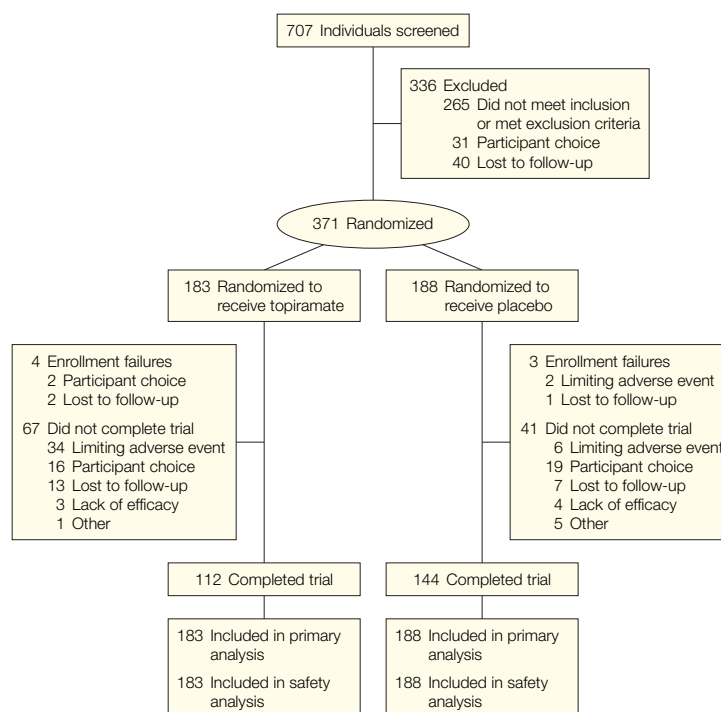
707 Individuals screened

336 Excluded
265 Did not meet inclusion or met exclusion criteria
31 Participant choice
40 Lost to follow-up

371 Randomized

183 Randomized to receive topiramate

188 Randomized to receive placebo

4 Enrollment failures
2 Participant choice
2 Lost to follow-up

67 Did not complete trial
34 Limiting adverse event
16 Participant choice
13 Lost to follow-up
3 Lack of efficacy
1 Other

3 Enrollment failures
2 Limiting adverse event
1 Lost to follow-up

41 Did not complete trial
6 Limiting adverse event
19 Participant choice
7 Lost to follow-up
4 Lack of efficacy
5 Other

112 Completed trial

144 Completed trial

183 Included in primary analysis
183 Included in safety analysis

188 Included in primary analysis
188 Included in safety analysis